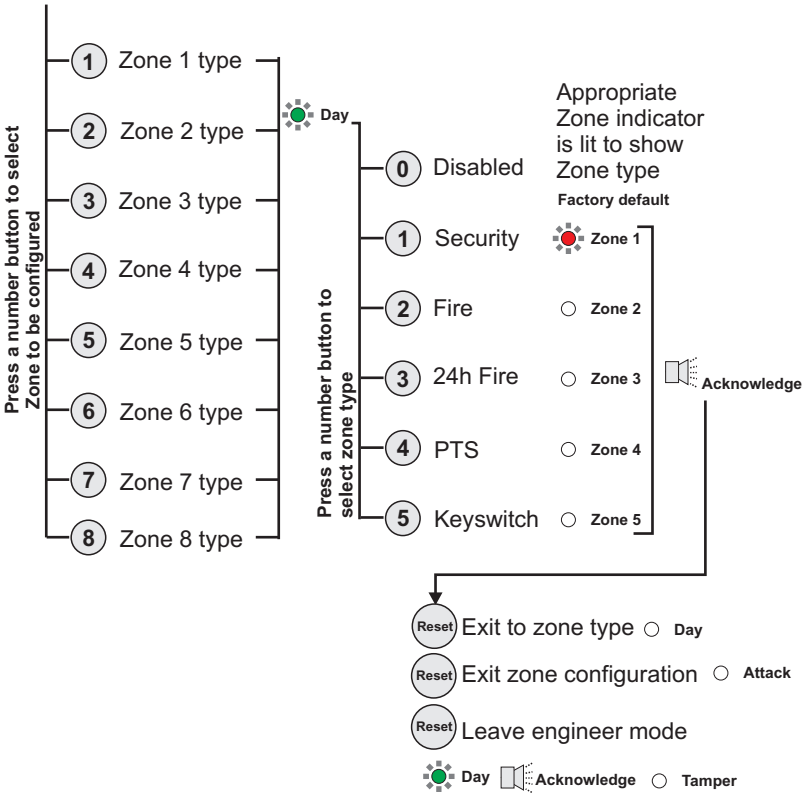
Press a number button to select Zone to be configured

1 Zone 1 type
2 Zone 2 type
3 Zone 3 type
4 Zone 4 type
5 Zone 5 type
6 Zone 6 type
7 Zone 7 type
8 Zone 8 type

Day

Press a number button to select zone type

0 Disabled
1 Security
2 Fire
3 24h Fire
4 PTS
5 Keyswitch

Appropriate Zone indicator is lit to show Zone type

Factory default

Zone 1
Zone 2
Zone 3
Zone 4
Zone 5

Acknowledge

Reset Exit to zone type Day
Reset Exit zone configuration Attack
Reset Leave engineer mode

Day Acknowledge Tamper